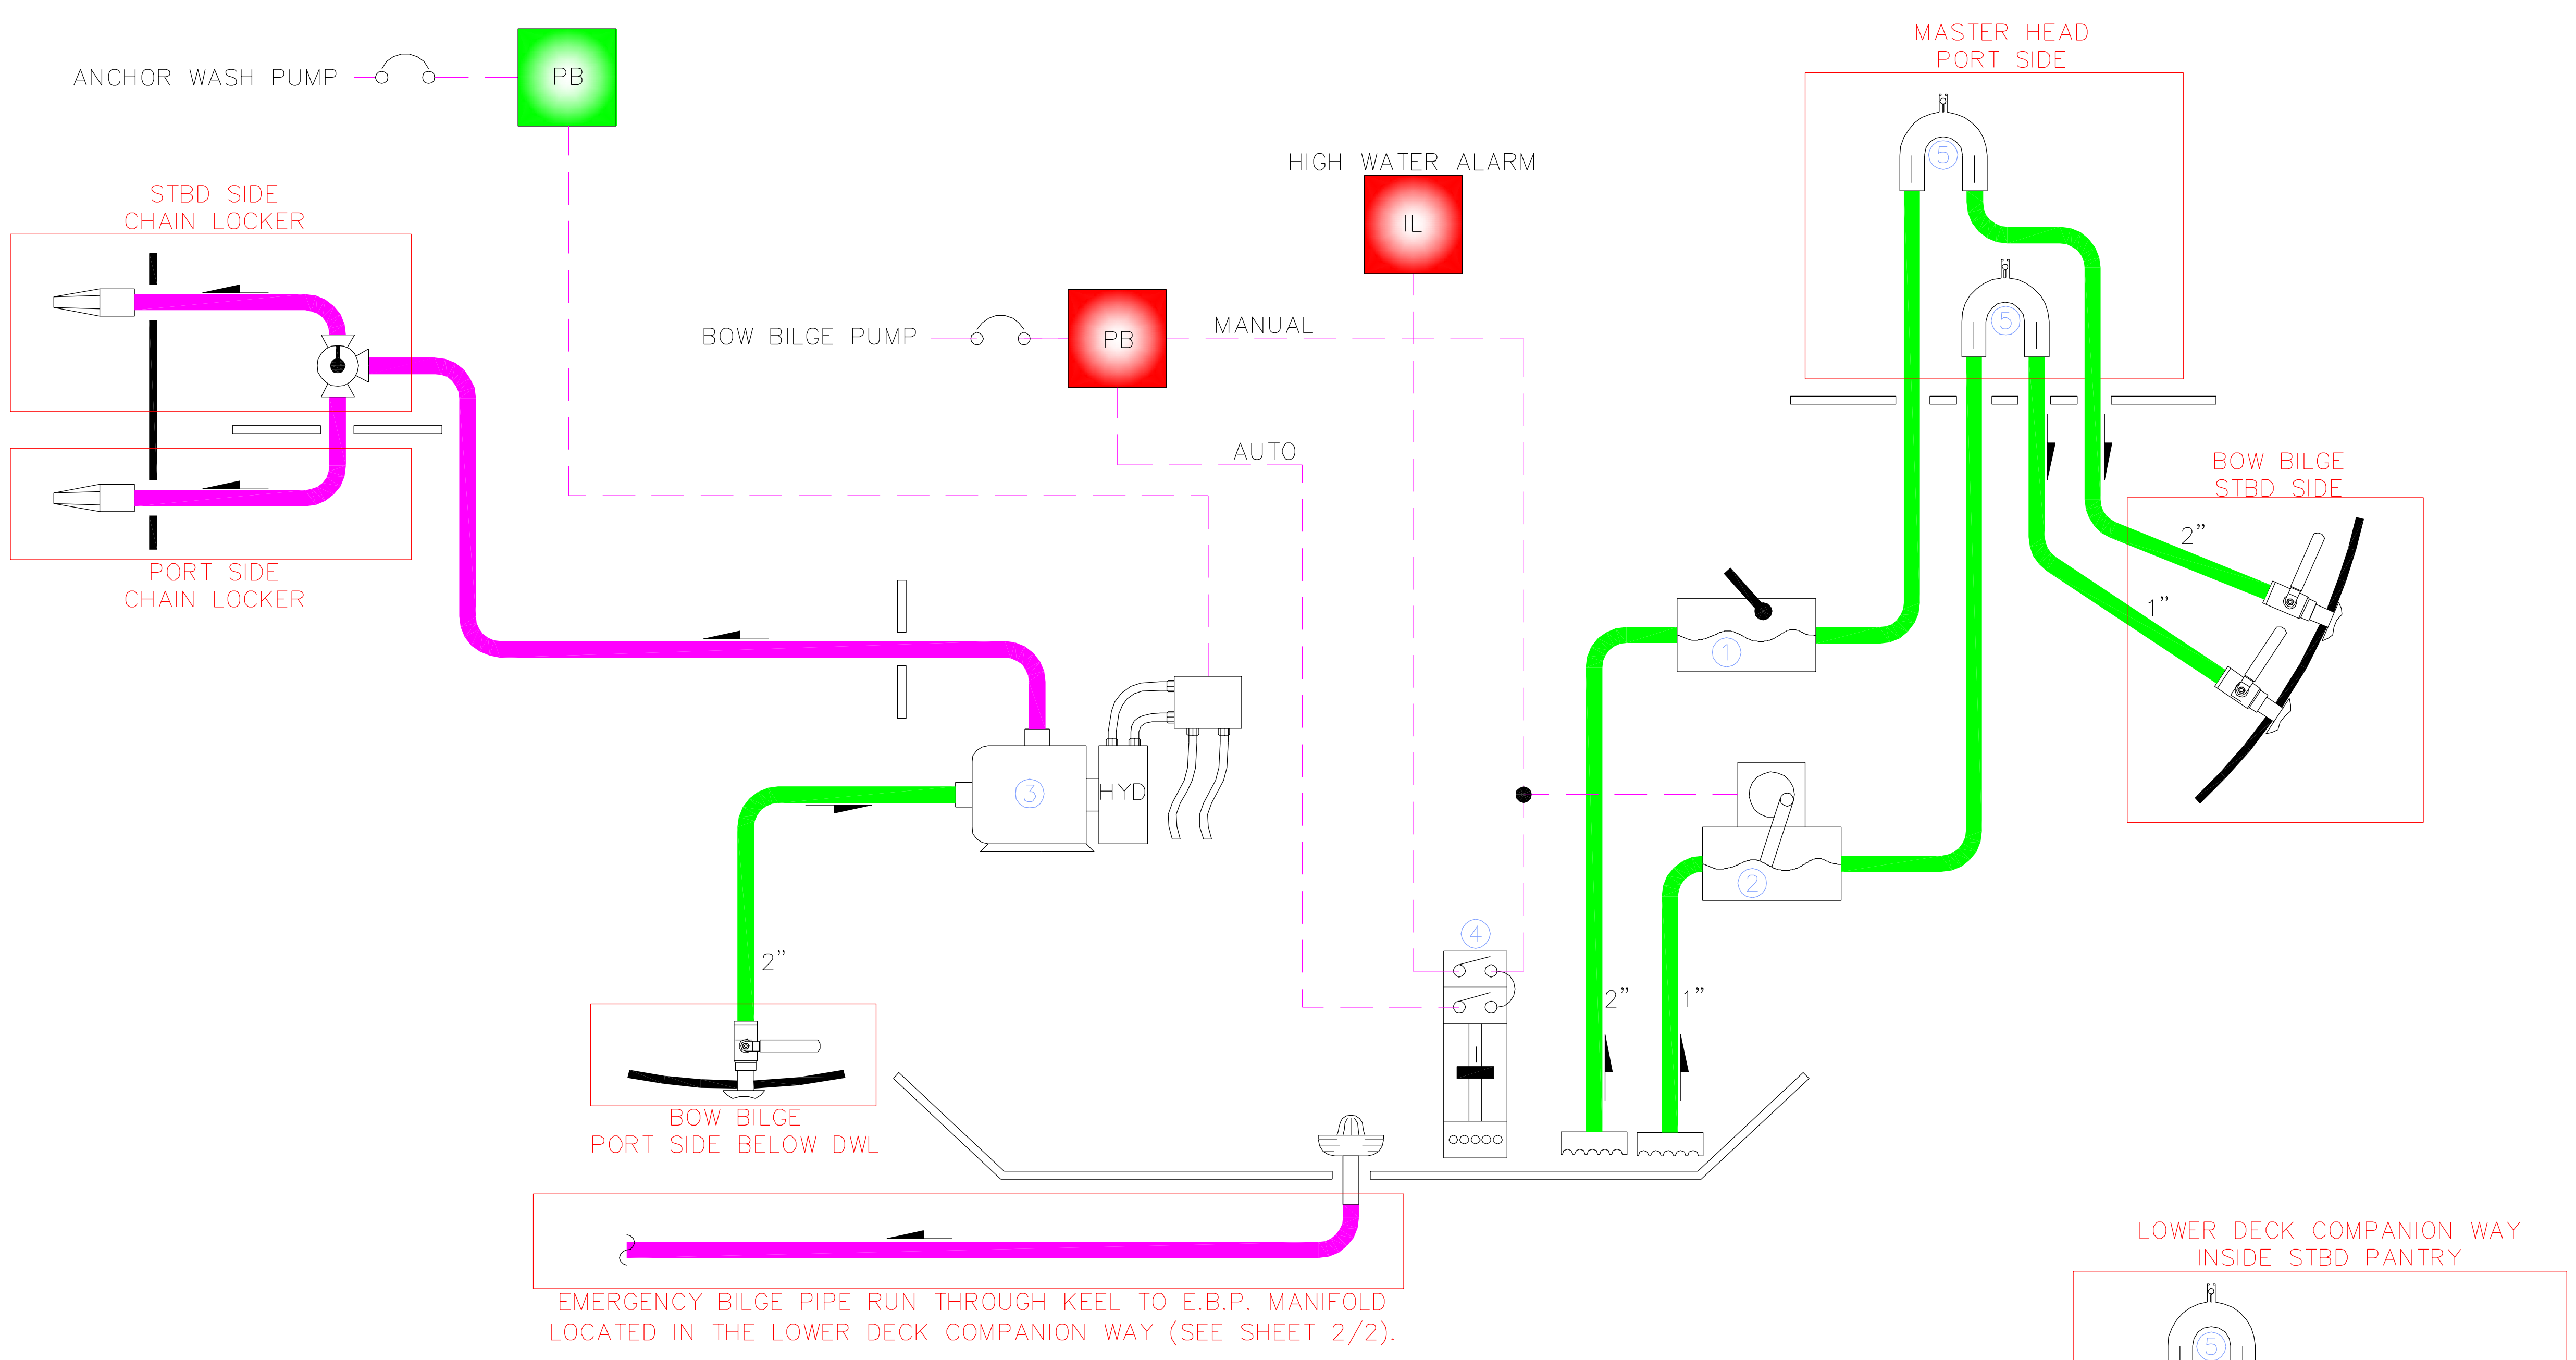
ANCHOR WASH PUMP

PB

MASTER HEAD
PORT SIDE

HIGH WATER ALARM

IL

STBD SIDE
CHAIN LOCKER

BOW BILGE PUMP

PB

MANUAL

5

5

AUTO

BOW BILGE
STBD SIDE

2"

1"

PORT SIDE
CHAIN LOCKER

1

3

HYD

2

4

2"

2"

1"

BOW BILGE
PORT SIDE BELOW DWL

LOWER DECK COMPANION WAY
INSIDE STBD PANTRY

EMERGENCY BILGE PIPE RUN THROUGH KEEL TO E.B.P. MANIFOLD
LOCATED IN THE LOWER DECK COMPANION WAY (SEE SHEET 2/2).

5